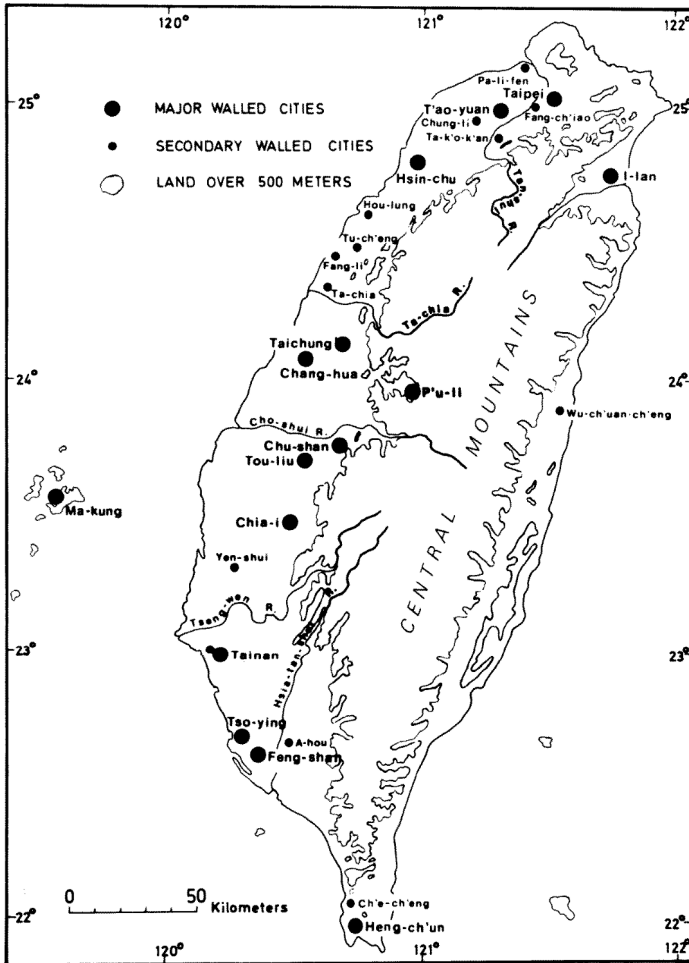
120°
121°
122°
25°
25°
24°
24°
23°
23°
22°
22°
120°
121°
122°

MAJOR WALLED CITIES
SECONDARY WALLED CITIES
LAND OVER 500 METERS

Pa-li-fen
Taipei
T'ao-yuan
Chung-li
Fang-ch'iao
Ta-k'o-k'an
Hsin-chu
I-lan
Tanshui R.
Hou-lung
Tu-ch'eng
Fang-li
Ta-chia
Ta-chia R.
Taichung
Chang-hua
P'u-li
Cho-shui R.
Wu-ch'uan-ch'eng
Chu-shan
Tou-liu
CENTRAL MOUNTAINS
Ma-kung
Chia-i
Yen-shui
Tseng-wen R.
Hsia-tan-shui R.
Tainan
Tso-ying
A-hou
Feng-shan
Ch'e-ch'eng
Heng-ch'un

0
50
Kilometers